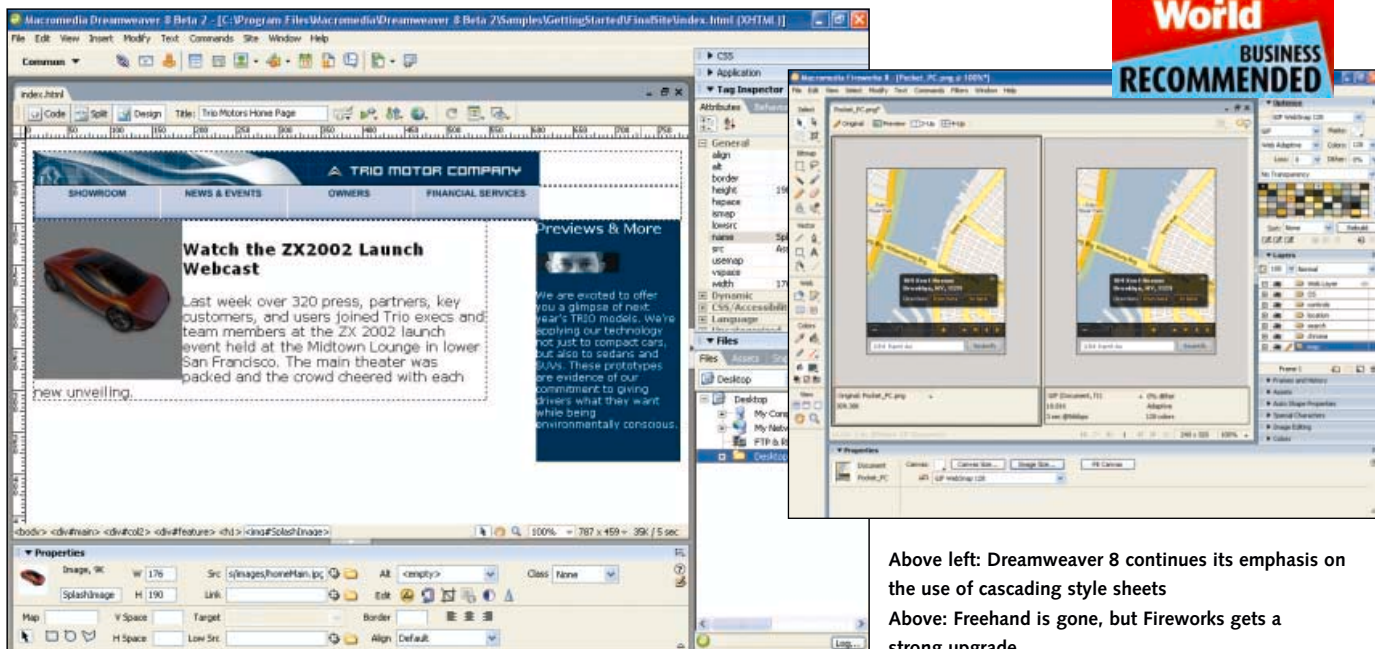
World
BUSINESS
RECOMMENDED

Macromedia Dreamweaver 8 Beta 2 - [C:\Program Files\Macromedia\Dreamweaver 8 Beta 2\Samples\GettingStarted\FinalSite\index.html (XHTML)]

File Edit View Insert Modify Text Commands Site Window Help

Common

index.html

Code Split Design Title: Trio Motors Home Page

TRIO MOTOR COMPANY

SHOWROOM NEWS & EVENTS OWNERS FINANCIAL SERVICES

Watch the ZX2002 Launch Webcast

Last week over 320 press, partners, key customers, and users joined Trio execs and team members at the ZX 2002 launch event held at the Midtown Lounge in lower San Francisco. The main theater was packed and the crowd cheered with each new unveiling.

Previews & More

We are exoted to offer you a glimpse of next year's TRIO models. We're applying our technology not just to compact cars, but also to sedans and SUVs. These prototypes are evidence of our commitment to giving drivers what they want while being environmentally conscious.

<body> <div#main> <div#col2> <div#feature> <h1> <img#SplashImage>

100% 787 x 459 39K / 5 sec

Properties

Image, 9K W 176 Src s/images/homeMain.jpg Alt <empty> Class None

SplashImage H 190 Link Edit

Map V Space Target Border

H Space Low Src Align Default

CSS

Application

Tag Inspector

Attributes

General

align
alt
border
height
hspace
ismap
lowsrc
name
src
usemap
vspace
width

Dynamic

CSS/Accessibility

Language

Files

Files Assets

Desktop

Desktop

My Com

My Netw

FTP & R

Desktop

Log...

Macromedia Fireworks 8 - [Pocket_PC.png @ 100%*]

File Edit View Select Modify Text Commands Filters Window Help

Original Preview 2-Up 4-Up

Properties

Document Canvas: Canvas Size... Image Size... Fit Canvas

Pocket_PC

Layers

Frames and History

Assets

Image Editing

Colors

Above left: Dreamweaver 8 continues its emphasis on the use of cascading style sheets

Above: Freehand is gone, but Fireworks gets a strong upgrade